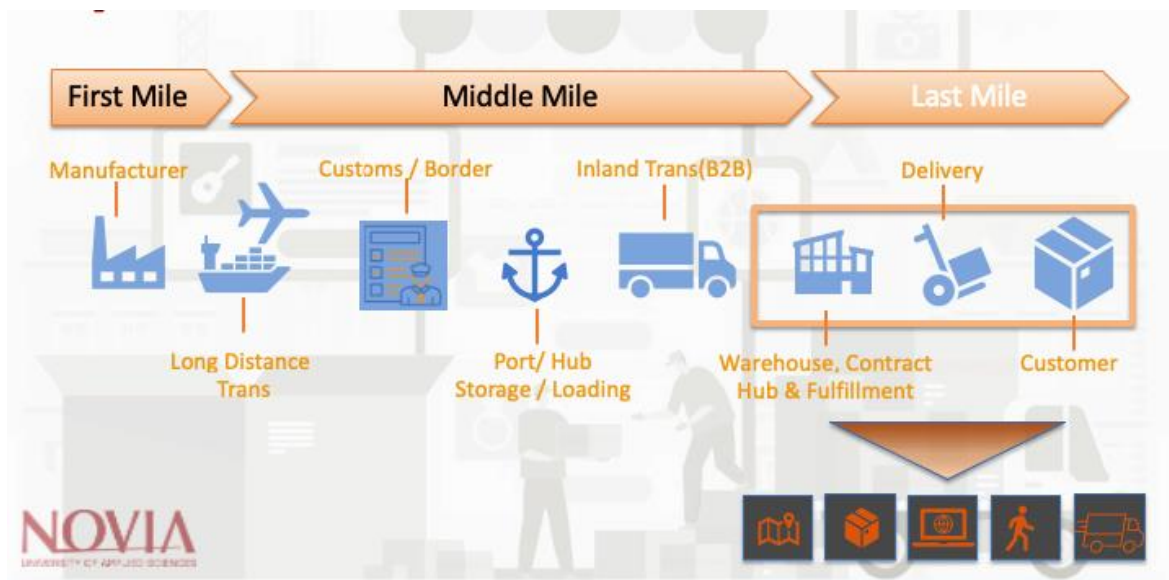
First Mile

Middle Mile

Last Mile

Manufacturer

Customs / Border

Inland Trans(B2B)

Delivery

Long Distance Trans

Port/ Hub Storage / Loading

Warehouse, Contract Hub & Fulfillment

Customer

NOVIA
UNIVERSITY OF APPLIED SCIENCES